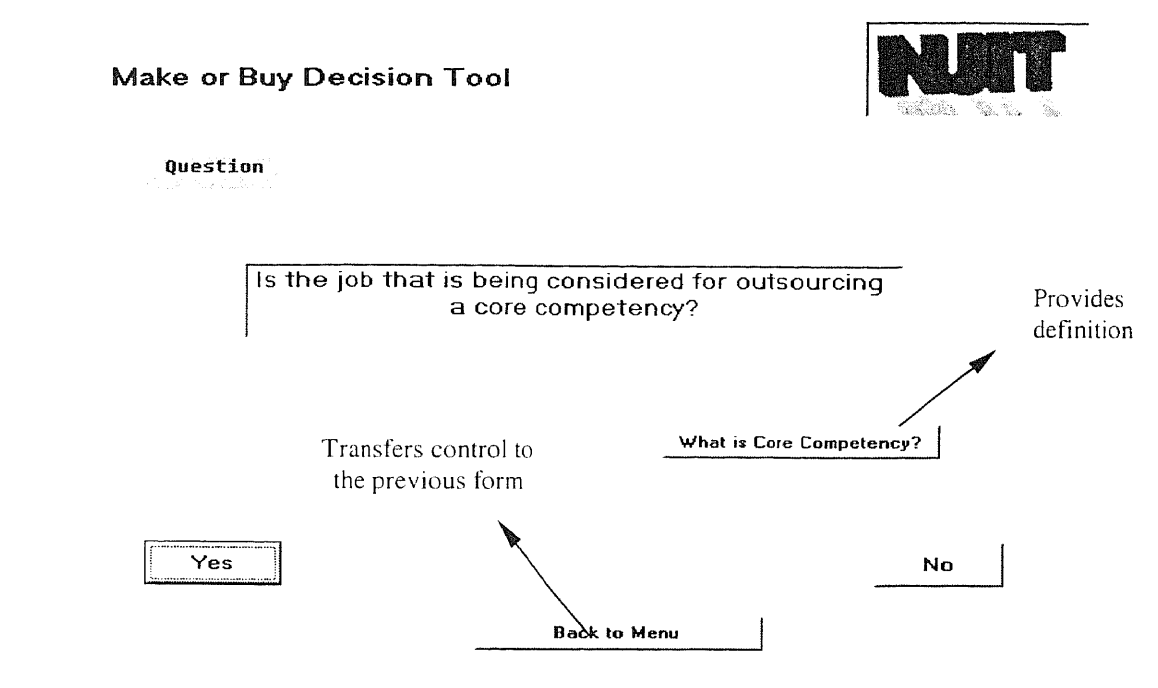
Make or Buy Decision Tool

NJIT

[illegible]

Question

Is the job that is being considered for outsourcing a core competency?

Provides definition

Transfers control to the previous form

What is Core Competency?

Yes

No

Back to Menu